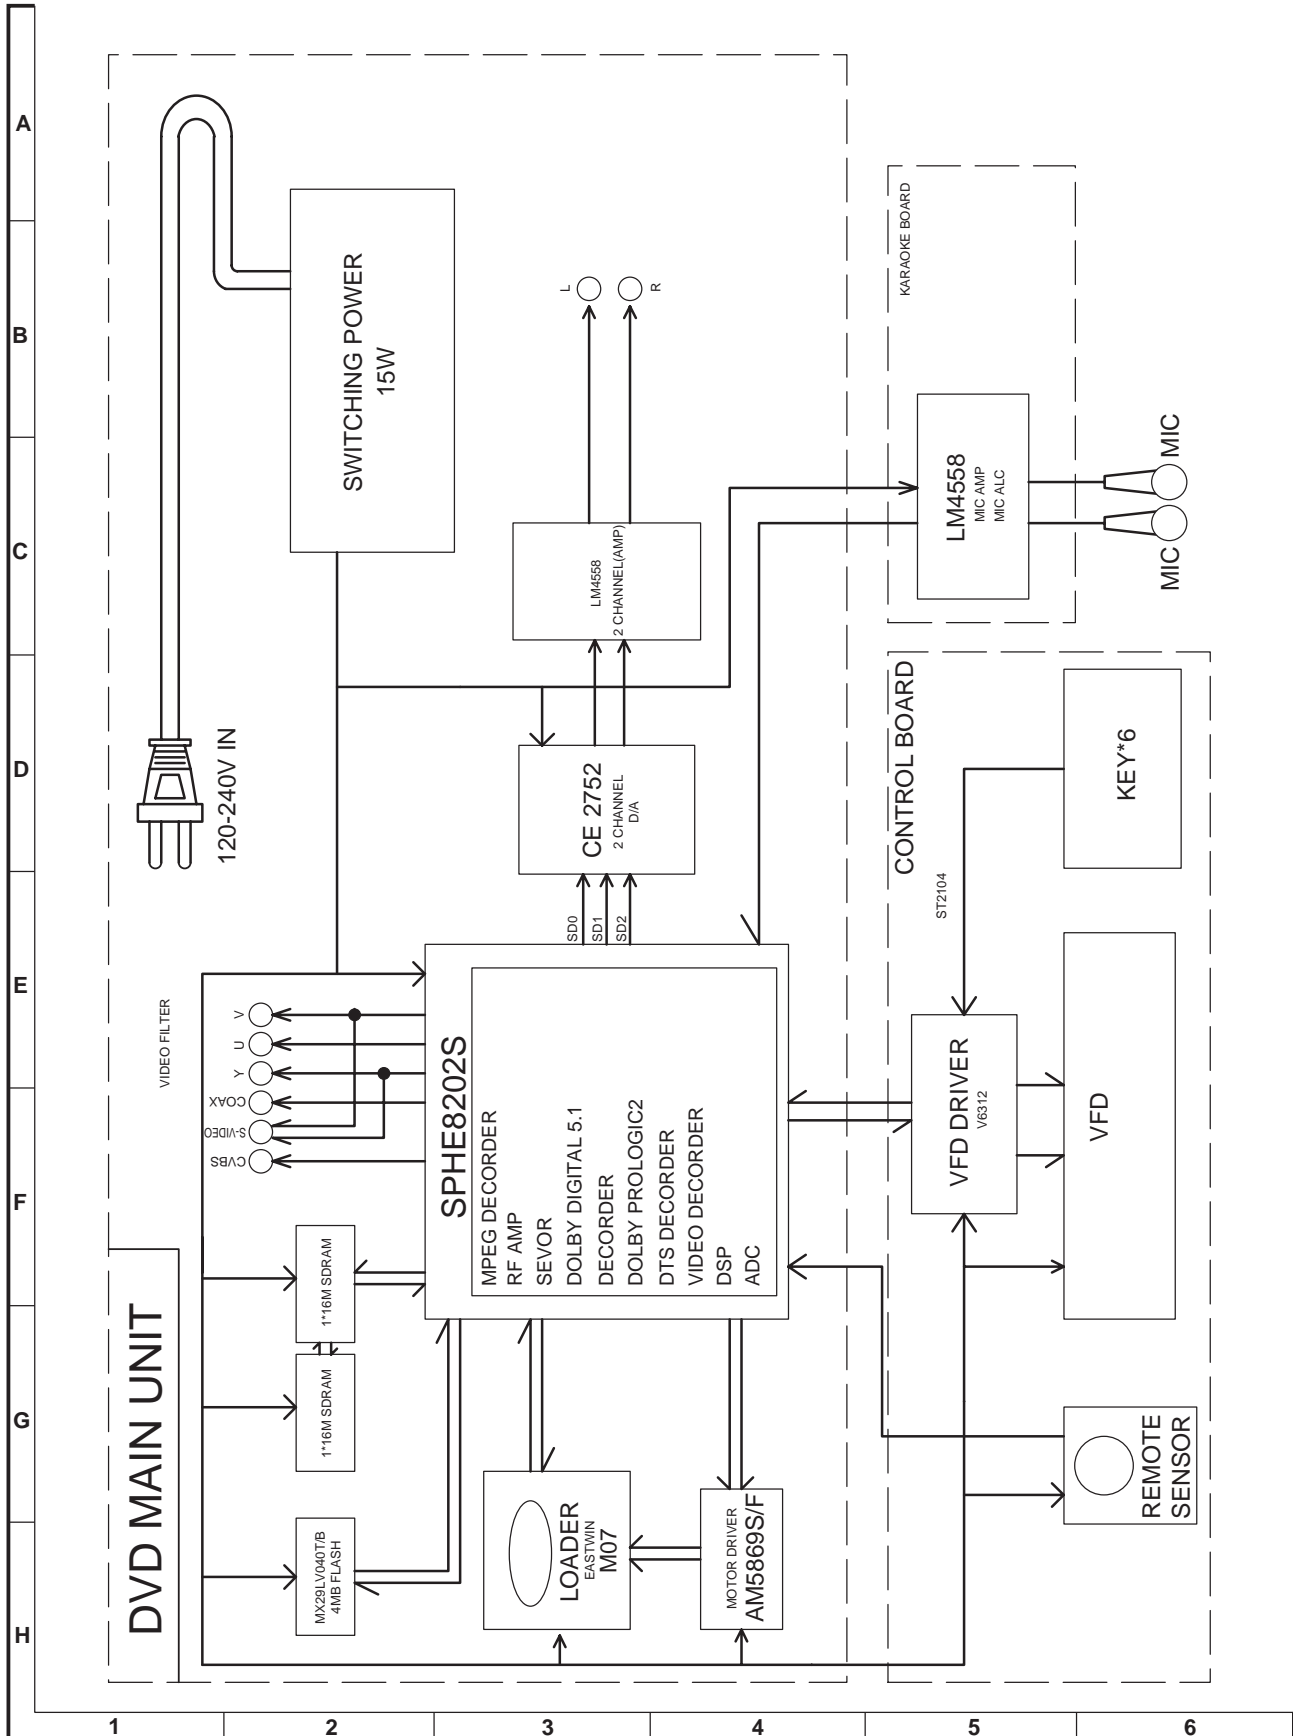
A
B
C
D
E
F
G
H

SWITCHING POWER
15W

L
R

KARAOKE BOARD

LM4558
MIC AMP
MIC ALC

MIC
MIC

LM4558
2 CHANNEL(AMP)

CONTROL BOARD

KEY*6

120-240V IN

CE 2752
2 CHANNEL
D/A

SD0
SD1
SD2

ST2104

VIDEO FILTER

V
U
Y
COAX
S-VIDEO
CVBS

SPHE8202S
MPEG DECORDER
RF AMP
SEVOR
DOLBY DIGITAL 5.1
DECORDER
DOLBY PROLOGIC2
DTS DECORDER
VIDEO DECORDER
DSP
ADC

VFD DRIVER
V6312

VFD

1*16M SDRAM
1*16M SDRAM

DVD MAIN UNIT

REMOTE
SENSOR

MX29LV040T/B
4MB FLASH

LOADER
EASTWIN
M07

MOTOR DRIVER
AM5869S/F

1
2
3
4
5
6